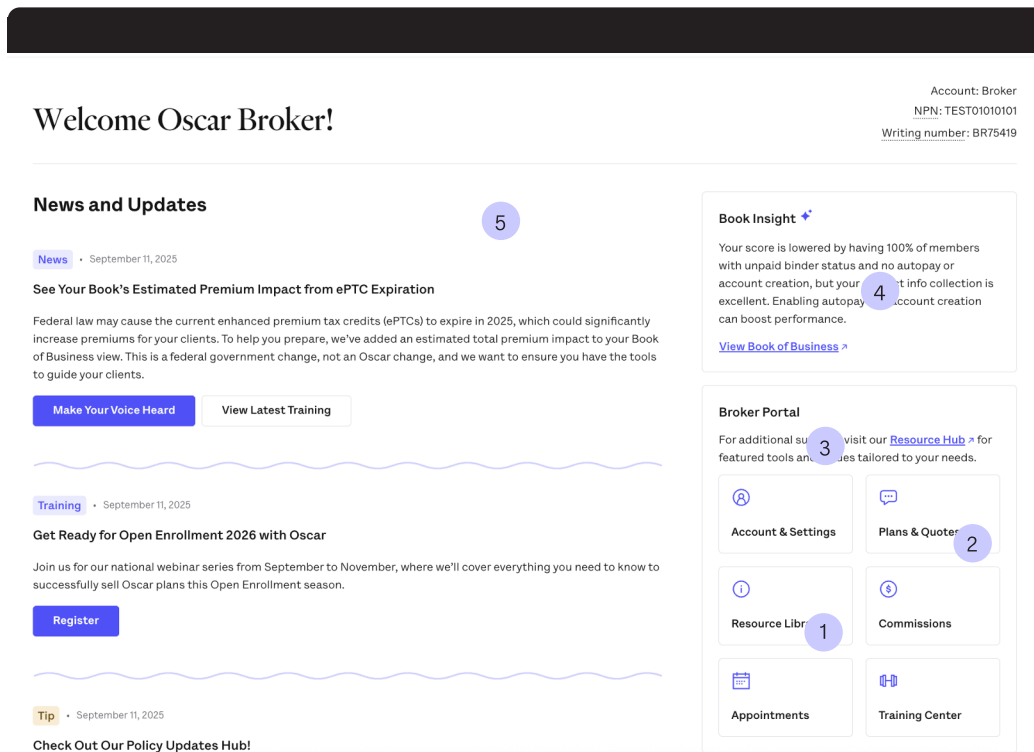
Account: Broker
NPN: TEST01010101
Writing number: BR75419

Welcome Oscar Broker!

News and Updates

5

News • September 11, 2025

See Your Book's Estimated Premium Impact from ePTC Expiration

Federal law may cause the current enhanced premium tax credits (ePTCs) to expire in 2025, which could significantly increase premiums for your clients. To help you prepare, we've added an estimated total premium impact to your Book of Business view. This is a federal government change, not an Oscar change, and we want to ensure you have the tools to guide your clients.

Make Your Voice Heard
View Latest Training

Training • September 11, 2025

Get Ready for Open Enrollment 2026 with Oscar

Join us for our national webinar series from September to November, where we'll cover everything you need to know to successfully sell Oscar plans this Open Enrollment season.

Register

Tip • September 11, 2025

Check Out Our Policy Updates Hub!

Book Insight

Your score is lowered by having 100% of members with unpaid binder status and no autopay or account creation, but your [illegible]t info collection is excellent. Enabling autopay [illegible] account creation can boost performance.

4

View Book of Business

Broker Portal

For additional su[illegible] visit our Resource Hub for featured tools and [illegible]es tailored to your needs.

3

Account & Settings
Plans & Quotes
2
Resource Libr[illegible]
1
Commissions
Appointments
Training Center